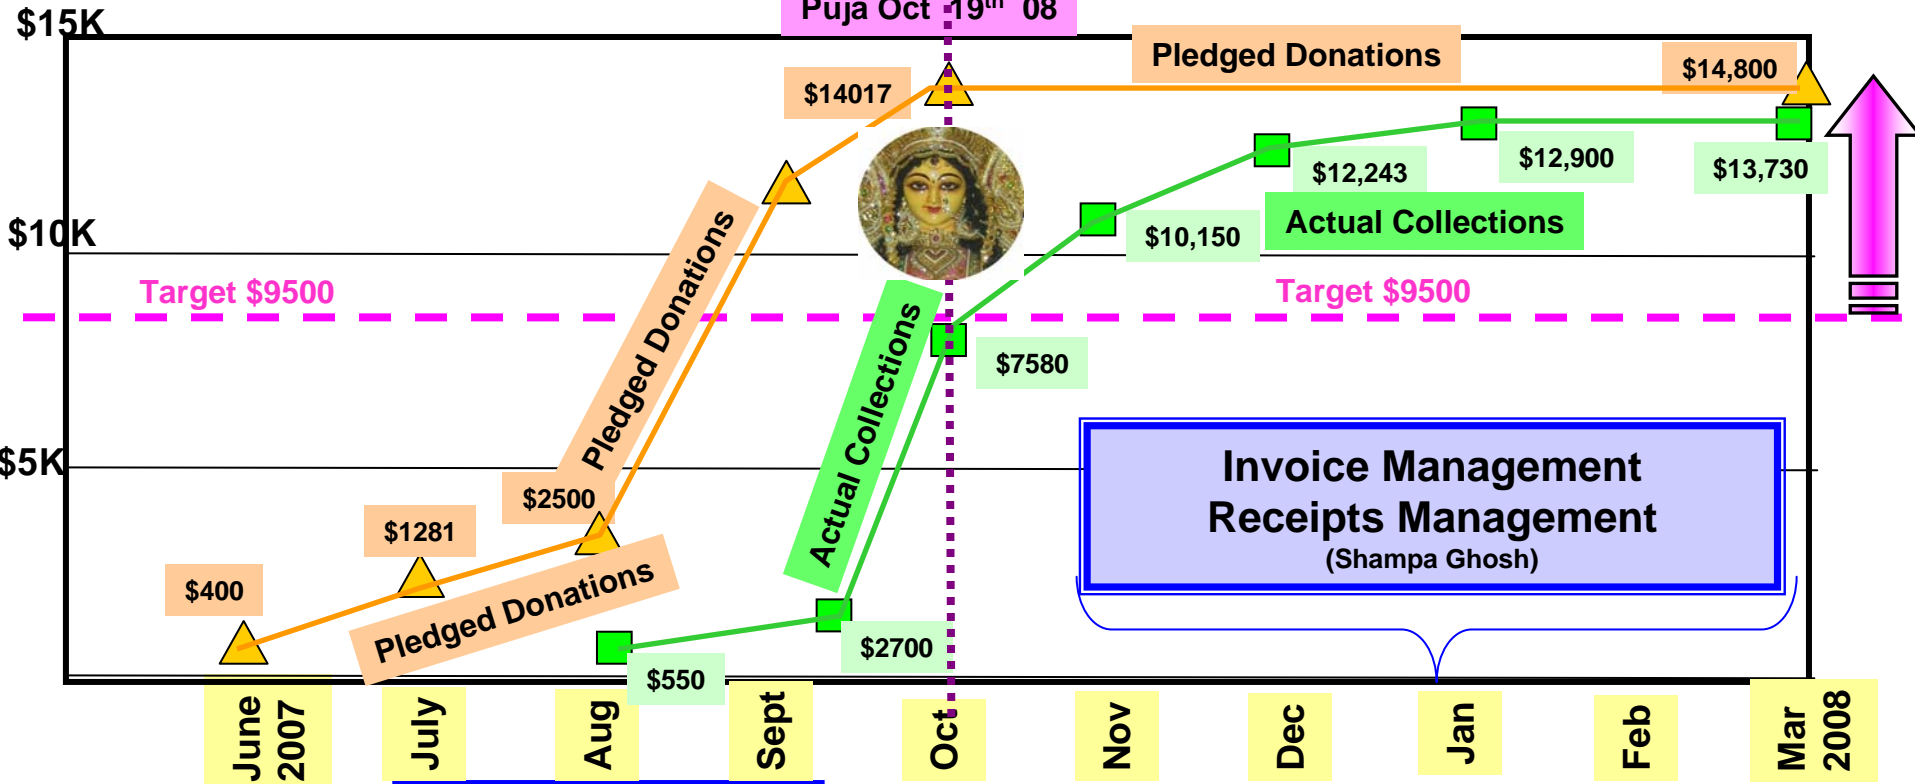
$15K

Puja Oct $19^{th}$ 08

Pledged Donations

$14,800

$14017

$12,243

$12,900

$13,730

Actual Collections

$10K

$10,150

Pledged Donations

Target $9500

Target $9500

Actual Collections

$7580

$5K

Invoice Management
Receipts Management
(Shampa Ghosh)

$2500

$1281

$400

Pledged Donations

$2700

$550

June 2007

July

Aug

Sept

Oct

Nov

Dec

Jan

Feb

Mar 2008